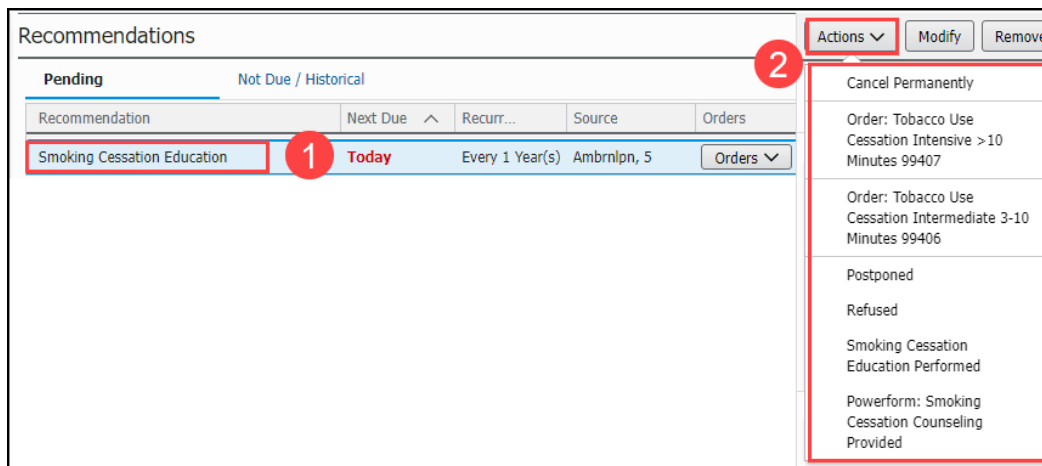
Recommendations

Actions ∨ Modify Remove

Pending Not Due / Historical

| Recommendation | Next Due ^ | Recurr... | Source | Orders |
|---|---|---|---|---|
| Smoking Cessation Education | Today | Every 1 Year(s) | Ambrnlpn, 5 | Orders ∨ |

1

2

Cancel Permanently

Order: Tobacco Use Cessation Intensive >10 Minutes 99407

Order: Tobacco Use Cessation Intermediate 3-10 Minutes 99406

Postponed

Refused

Smoking Cessation Education Performed

Powerform: Smoking Cessation Counseling Provided